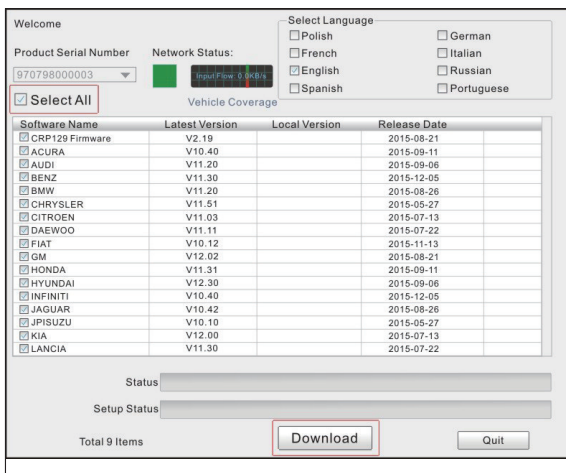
Welcome

Product Serial Number

970798000003

Network Status:

Input Flow: 0.0KB/s

Select All

Vehicle Coverage

Select Language

Polish
French
English
Spanish

German
Italian
Russian
Portuguese

| Software Name | Latest Version | Local Version | Release Date |
|---|---|---|---|
| CRP129 Firmware | V2.19 | | 2015-08-21 |
| ACURA | V10.40 | | 2015-09-11 |
| AUDI | V11.20 | | 2015-09-06 |
| BENZ | V11.30 | | 2015-12-05 |
| BMW | V11.20 | | 2015-08-26 |
| CHRYSLER | V11.51 | | 2015-05-27 |
| CITROEN | V11.03 | | 2015-07-13 |
| DAEWOO | V11.11 | | 2015-07-22 |
| FIAT | V10.12 | | 2015-11-13 |
| GM | V12.02 | | 2015-08-21 |
| HONDA | V11.31 | | 2015-09-11 |
| HYUNDAI | V12.30 | | 2015-09-06 |
| INFINITI | V10.40 | | 2015-12-05 |
| JAGUAR | V10.42 | | 2015-08-26 |
| JPISUZU | V10.10 | | 2015-05-27 |
| KIA | V12.00 | | 2015-07-13 |
| LANCIA | V11.30 | | 2015-07-22 |

Status

Setup Status

Total 9 Items

Download

Quit